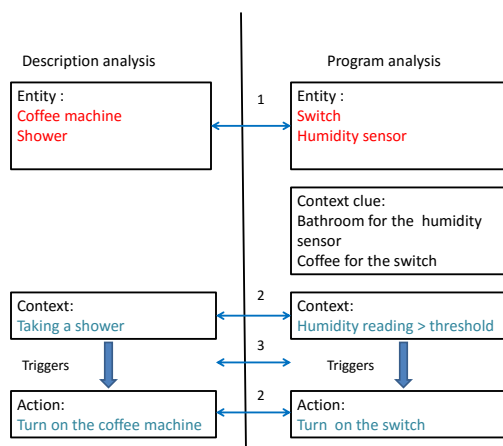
Description analysis

Program analysis

Entity :
Coffee machine
Shower

1

Entity :
Switch
Humidity sensor

Context clue:
Bathroom for the humidity sensor
Coffee for the switch

Context:
Taking a shower

2

Context:
Humidity reading > threshold

Triggers

3

Triggers

Action:
Turn on the coffee machine

2

Action:
Turn on the switch